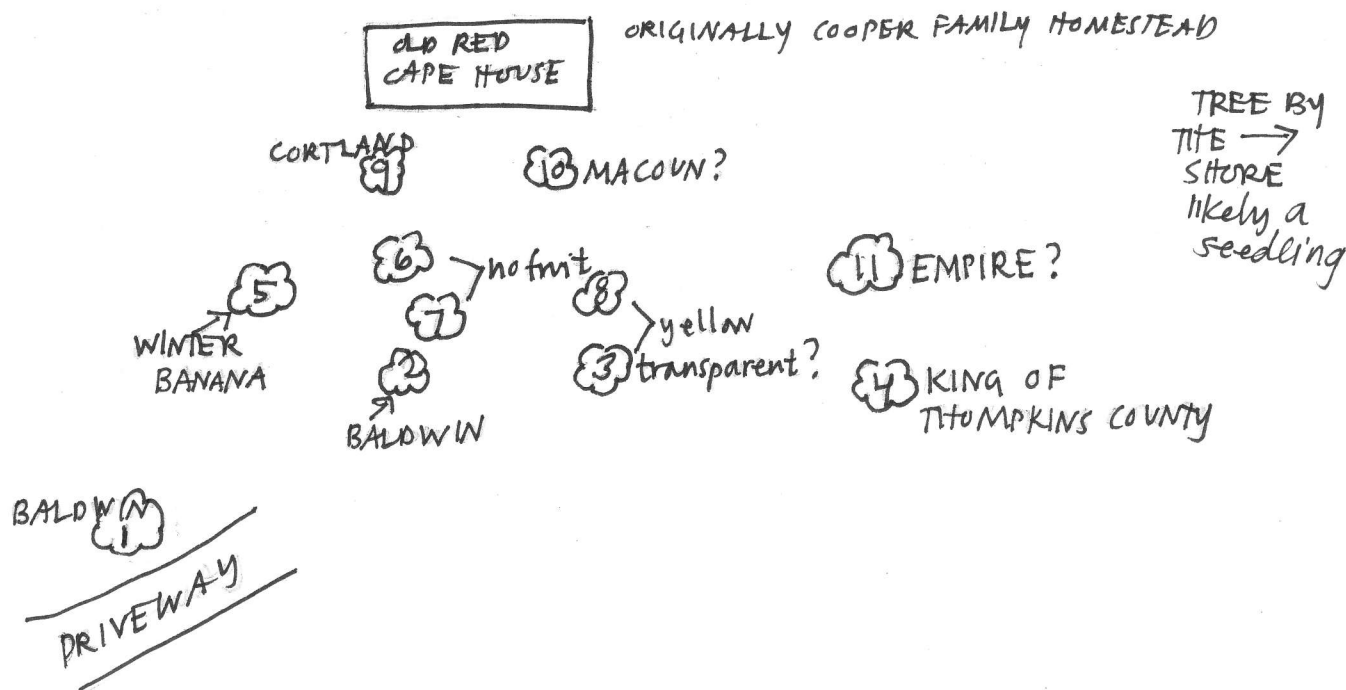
OLD RED CAPE HOUSE

ORIGINALLY COOPER FAMILY HOMESTEAD

TREE BY THE → SHORE likely a seedling

CORTLAND 9

10 MACOUN?

6

7 no fruit

8

yellow

3 transparent?

11 EMPIRE?

5

WINTER BANANA

2

BALDWIN

4 KING OF THOMPKINS COUNTY

BALDWIN 1

DRIVEWAY